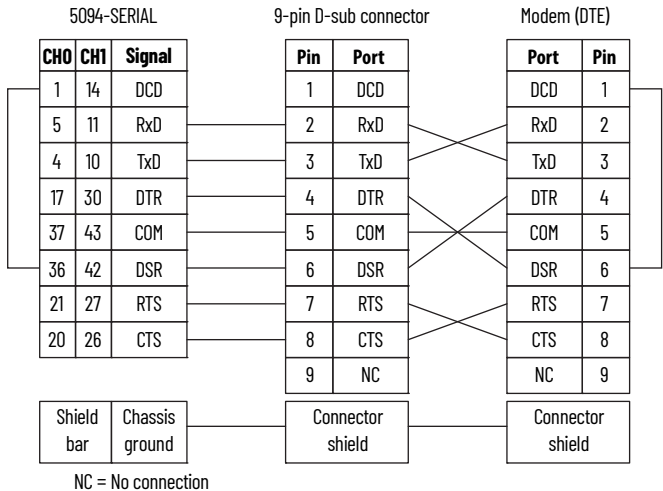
5094-SERIAL

| CH0 | CH1 | Signal |
|---|---|---|
| 1 | 14 | DCD |
| 5 | 11 | RxD |
| 4 | 10 | TxD |
| 17 | 30 | DTR |
| 37 | 43 | COM |
| 36 | 42 | DSR |
| 21 | 27 | RTS |
| 20 | 26 | CTS |

9-pin D-sub connector

| Pin | Port |
|---|---|
| 1 | DCD |
| 2 | RxD |
| 3 | TxD |
| 4 | DTR |
| 5 | COM |
| 6 | DSR |
| 7 | RTS |
| 8 | CTS |
| 9 | NC |

Modem (DTE)

| Port | Pin |
|---|---|
| DCD | 1 |
| RxD | 2 |
| TxD | 3 |
| DTR | 4 |
| COM | 5 |
| DSR | 6 |
| RTS | 7 |
| CTS | 8 |
| NC | 9 |

Shield bar | Chassis ground

Connector shield

Connector shield

NC = No connection